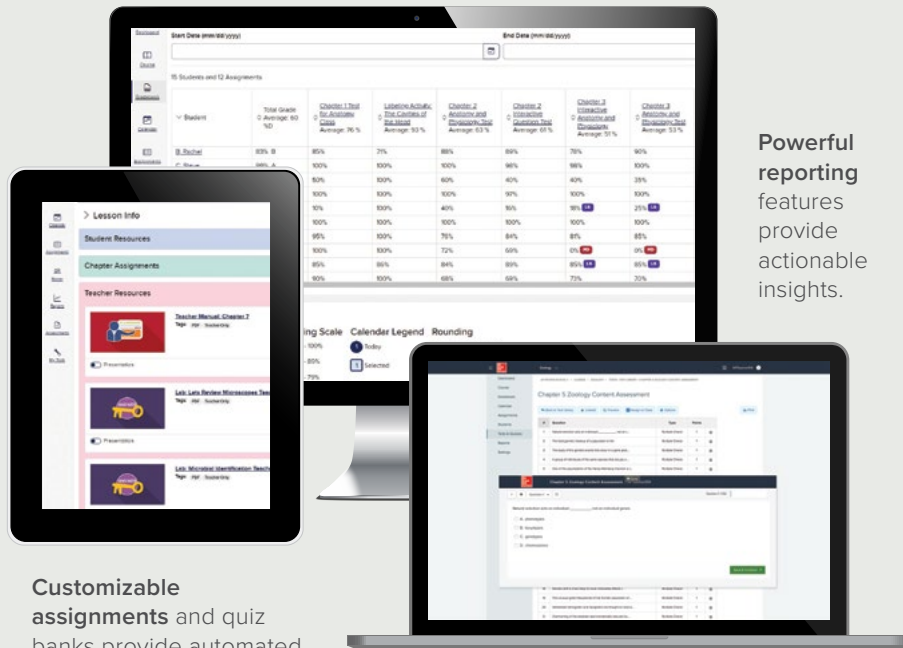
Start Date (mm/dd/yyyy)

End Date (mm/dd/yyyy)

15 Students and 12 Assignments

| Student | Total Grade Average: 60 %D | Chapter 1 Test for Anatomy Class Average: 76 % | Labeling Activity: The Cavities of the Heart Average: 93 % | Chapter 2 Anatomy and Physiology Test Average: 63 % | Chapter 2 Interactive Question Test Average: 61 % | Chapter 3 Interactive Anatomy and Physiology Average: 51 % | Chapter 3 Anatomy and Physiology Test Average: 53 % |
|---|---|---|---|---|---|---|---|
| B. Rachel | 93% B | 85% | 71% | 86% | 89% | 76% | 90% |
| C. Steve | 96% A | 100% | 100% | 100% | 96% | 96% | 100% |
| | | 80% | 100% | 60% | 40% | 40% | 35% |
| | | 100% | 100% | 100% | 97% | 100% | 100% |
| | | 10% | 100% | 40% | 15% | 18% | 25% |
| | | 100% | 100% | 100% | 100% | 100% | 100% |
| | | 95% | 100% | 76% | 84% | 81% | 85% |
| | | 100% | 100% | 72% | 60% | 0% | 0% |
| | | 85% | 86% | 84% | 89% | 85% | 85% |
| | | 90% | 100% | 68% | 69% | 73% | 70% |

ing Scale Calendar Legend Rounding
- 100% Today
- 80% Selected
- 79%

Powerful reporting features provide actionable insights.

Lesson Info
Student Resources
Chapter Assignments
Teacher Resources
Teacher Manual: Chapter 7
Presentation
Lab: Lets Review Microscopes Tea
Presentation
Lab: Microbial Identification Teach

Chapter 5 Zoology Content Assessment

Chapter 5 Zoology Content Assessment

A. phenotypes
B. locus
C. genotypes
D. chromosomes

Customizable assignments and quiz banks provide automated